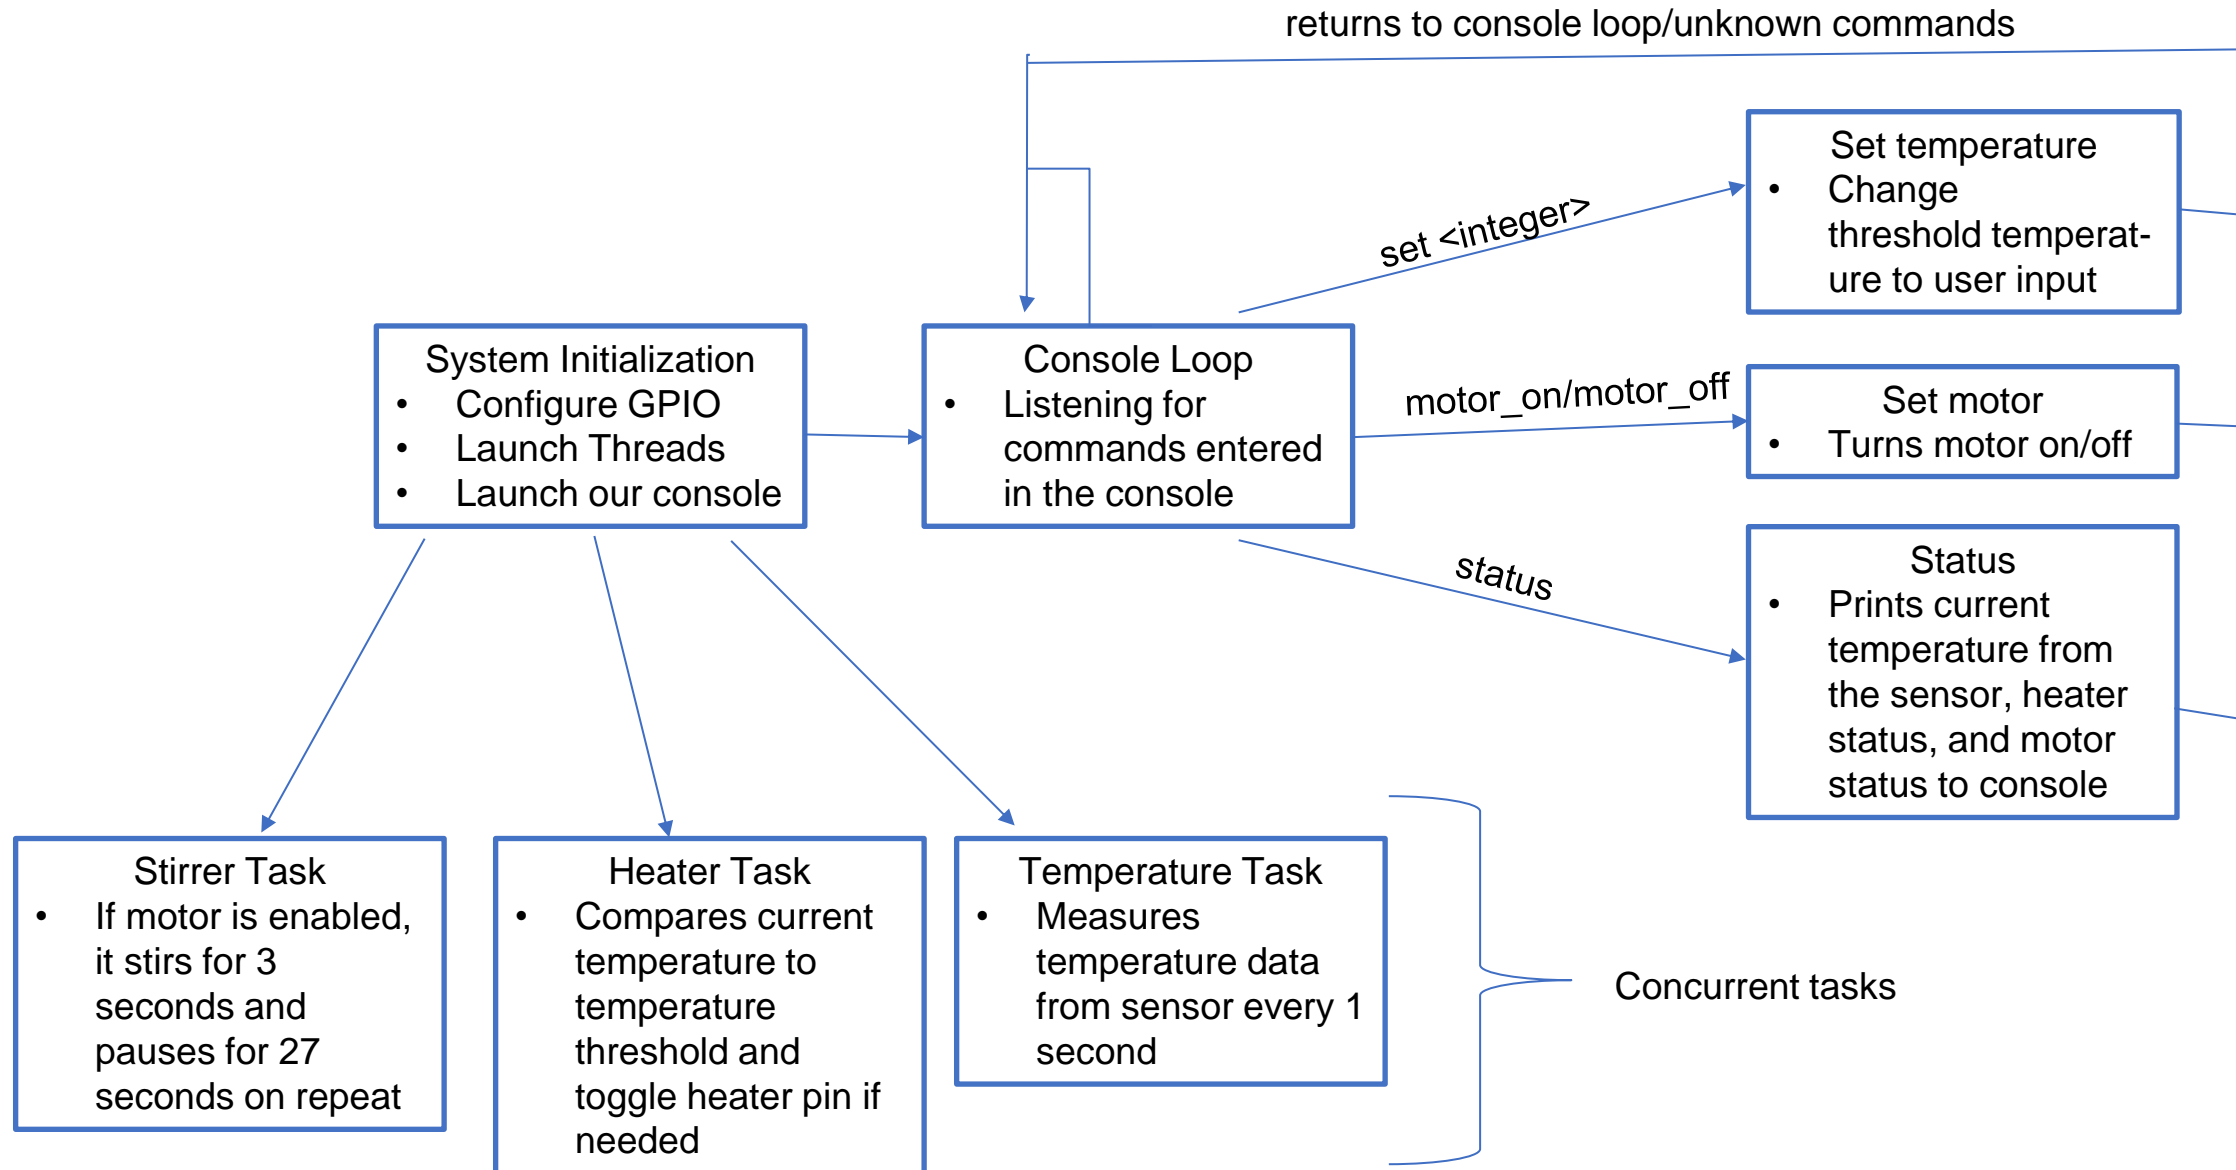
returns to console loop/unknown commands

Set temperature
- Change threshold temperature to user input

set <integer>

System Initialization
- Configure GPIO
- Launch Threads
- Launch our console

Console Loop
- Listening for commands entered in the console

motor_on/motor_off

Set motor
- Turns motor on/off

status

Status
- Prints current temperature from the sensor, heater status, and motor status to console

Stirrer Task
- If motor is enabled, it stirs for 3 seconds and pauses for 27 seconds on repeat

Heater Task
- Compares current temperature to temperature threshold and toggle heater pin if needed

Temperature Task
- Measures temperature data from sensor every 1 second

Concurrent tasks